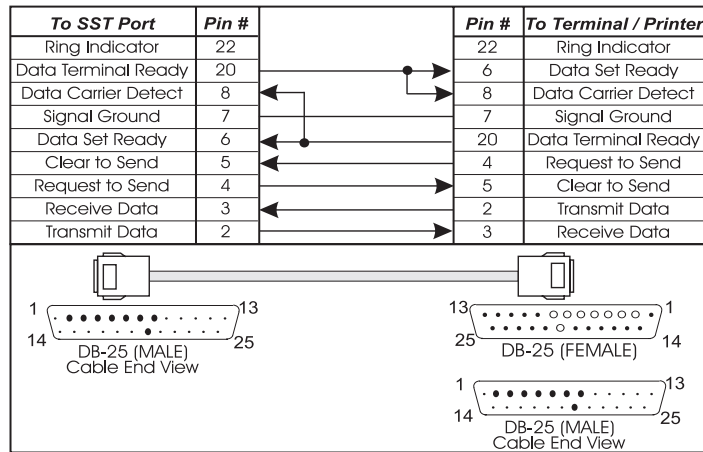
| To SST Port | Pin # | | Pin # | To Terminal / Printer |
|---|---|---|---|---|
| Ring Indicator | 22 | | 22 | Ring Indicator |
| Data Terminal Ready | 20 | | 6 | Data Set Ready |
| Data Carrier Detect | 8 | | 8 | Data Carrier Detect |
| Signal Ground | 7 | | 7 | Signal Ground |
| Data Set Ready | 6 | | 20 | Data Terminal Ready |
| Clear to Send | 5 | | 4 | Request to Send |
| Request to Send | 4 | | 5 | Clear to Send |
| Receive Data | 3 | | 2 | Transmit Data |
| Transmit Data | 2 | | 3 | Receive Data |

1 13
14 25
DB-25 (MALE)
Cable End View

13 1
25 14
DB-25 (FEMALE)

1 13
14 25
DB-25 (MALE)
Cable End View